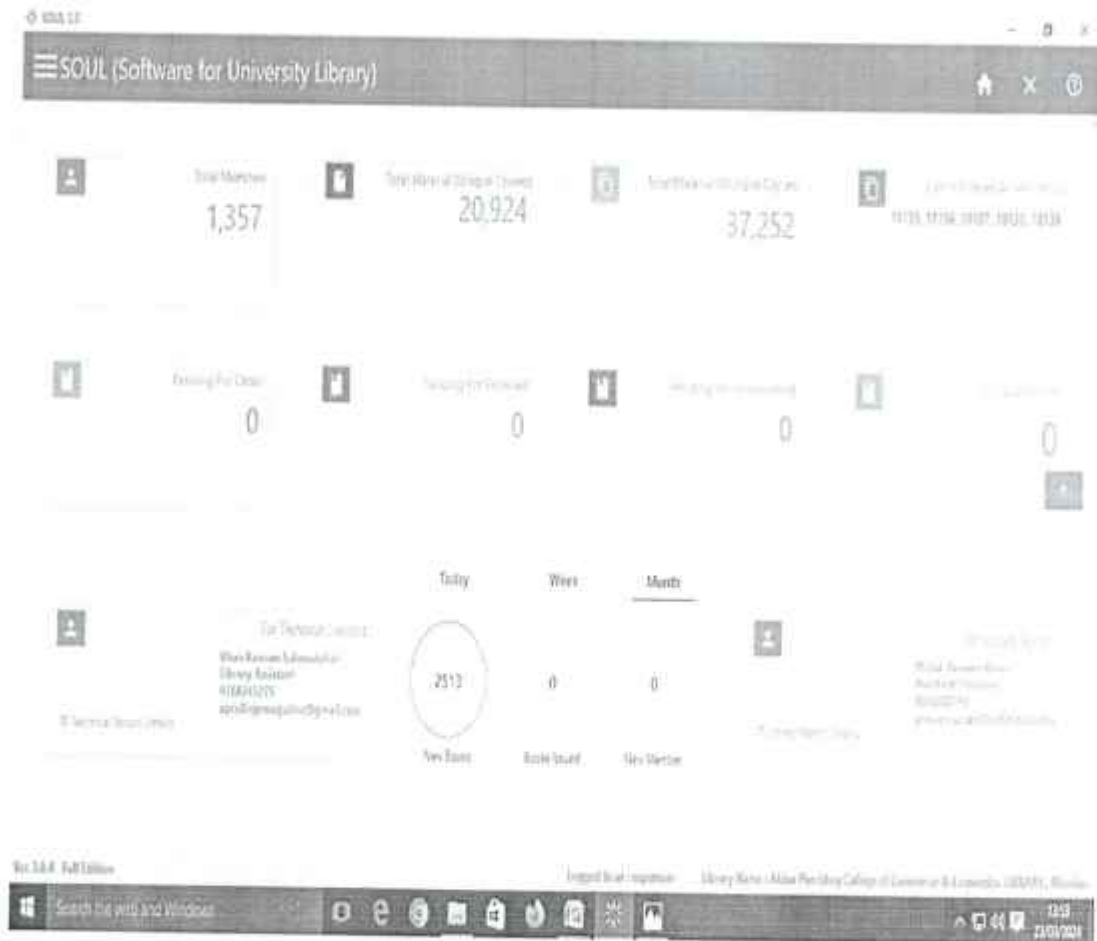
SOUL 3.0

SOUL (Software for University Library)

Total Members
1,357

Total Material (Unique Titles)
20,924

Total Material (Unique Copies)
37,252

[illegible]
19193, 19194, 19197, 19532, 19534

Pending For Clean
0

Pending for Renewal
0

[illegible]
0

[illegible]
0

Today
Week
Month

For Technical Support
Ware Rawaan Subramanian
Library Assistant
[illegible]
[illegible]

Technical Team Details

2513
New Books

0
Books Issued

0
New Member

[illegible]

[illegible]

Ver 3.0.0 Full Edition

Logged in as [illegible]

Library Name : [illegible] College of Commerce & Economics LIBRARY, Mumbai

Search the web and Windows

13:13
23/03/2024